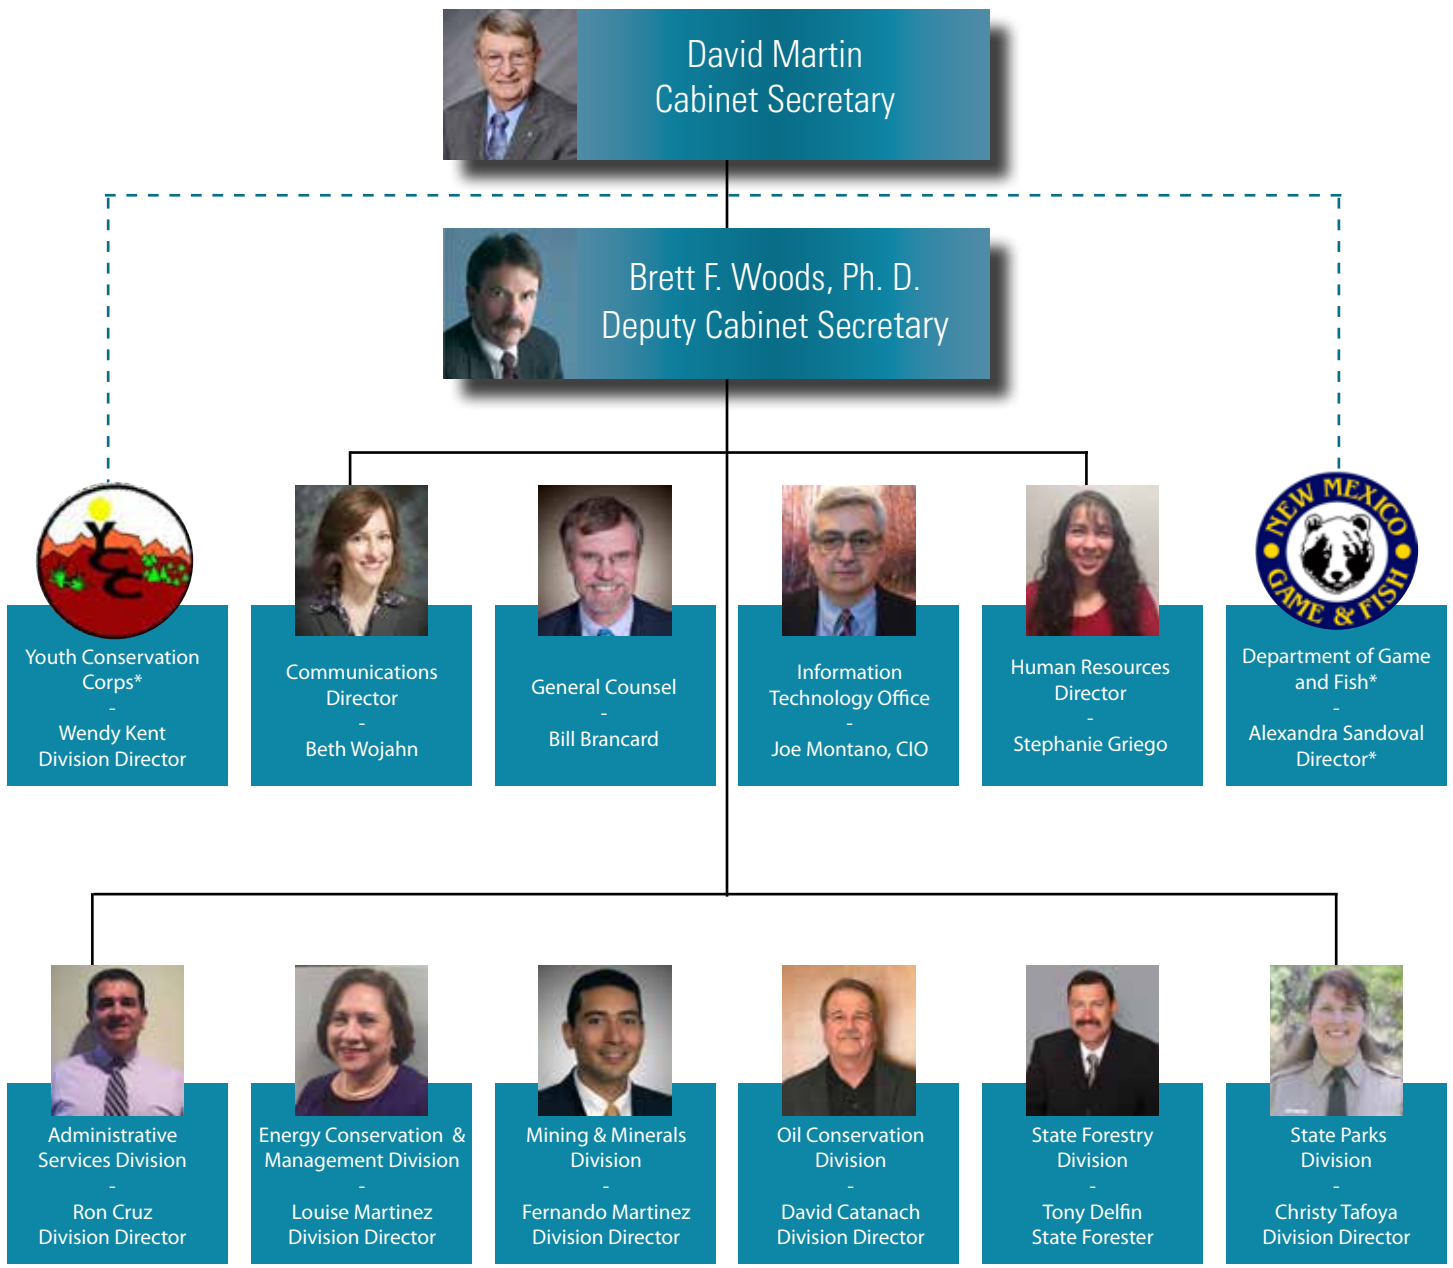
David Martin
Cabinet Secretary

Brett F. Woods, Ph. D.
Deputy Cabinet Secretary

YCC

Youth Conservation Corps*
-
Wendy Kent
Division Director

Communications Director
-
Beth Wojahn

General Counsel
-
Bill Brancard

Information Technology Office
-
Joe Montano, CIO

Human Resources Director
-
Stephanie Griego

NEW MEXICO GAME & FISH

Department of Game and Fish*
-
Alexandra Sandoval
Director*

Administrative Services Division
-
Ron Cruz
Division Director

Energy Conservation & Management Division
-
Louise Martinez
Division Director

Mining & Minerals Division
-
Fernando Martinez
Division Director

Oil Conservation Division
-
David Catanach
Division Director

State Forestry Division
-
Tony Delfin
State Forester

State Parks Division
-
Christy Tafoya
Division Director